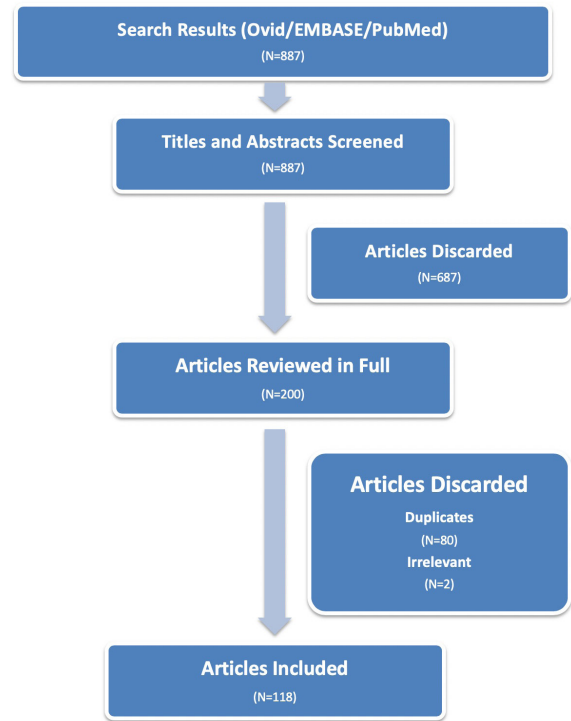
Search Results (Ovid/EMBASE/PubMed)
(N=887)

Titles and Abstracts Screened
(N=887)

Articles Discarded
(N=687)

Articles Reviewed in Full
(N=200)

Articles Discarded
Duplicates
(N=80)
Irrelevant
(N=2)

Articles Included
(N=118)